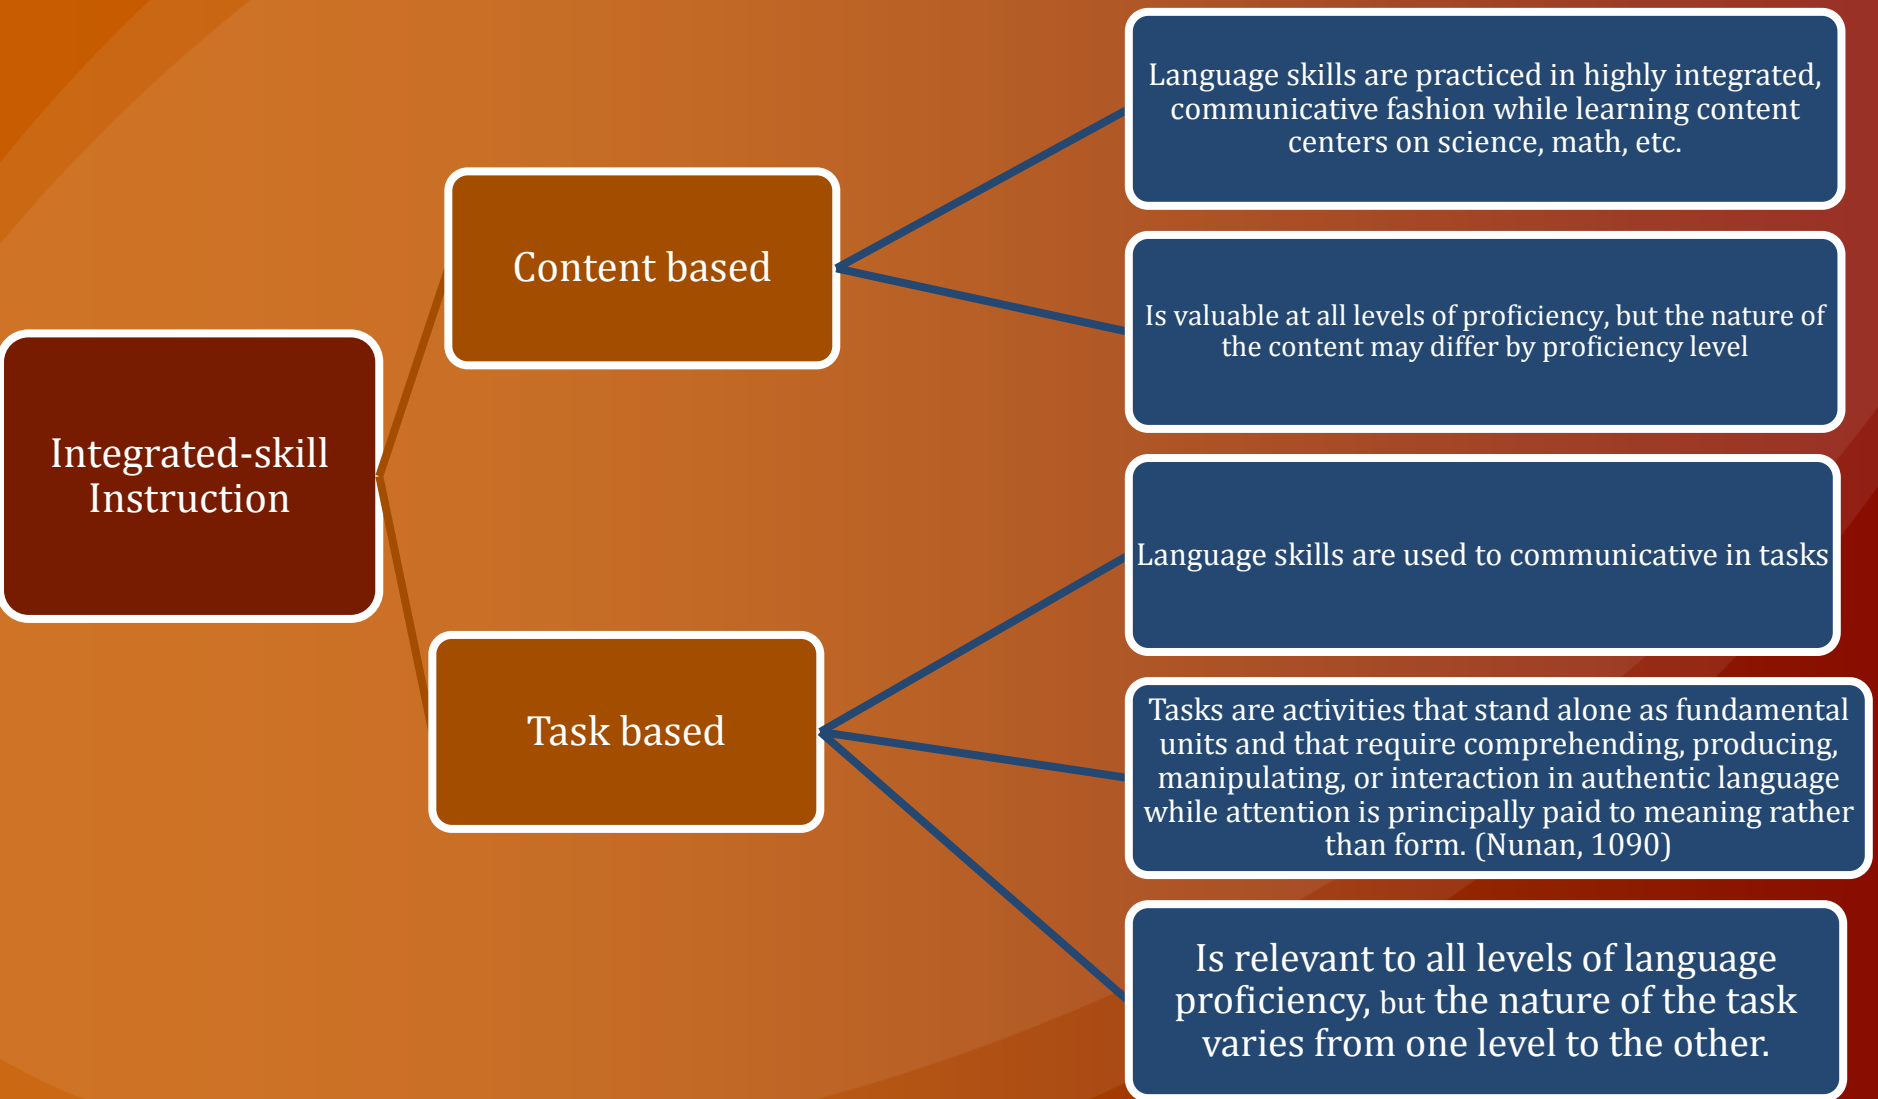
Integrated-skill Instruction

Content based

Language skills are practiced in highly integrated, communicative fashion while learning content centers on science, math, etc.

Is valuable at all levels of proficiency, but the nature of the content may differ by proficiency level

Task based

Language skills are used to communicative in tasks

Tasks are activities that stand alone as fundamental units and that require comprehending, producing, manipulating, or interaction in authentic language while attention is principally paid to meaning rather than form. (Nunan, 1090)

Is relevant to all levels of language proficiency, but the nature of the task varies from one level to the other.